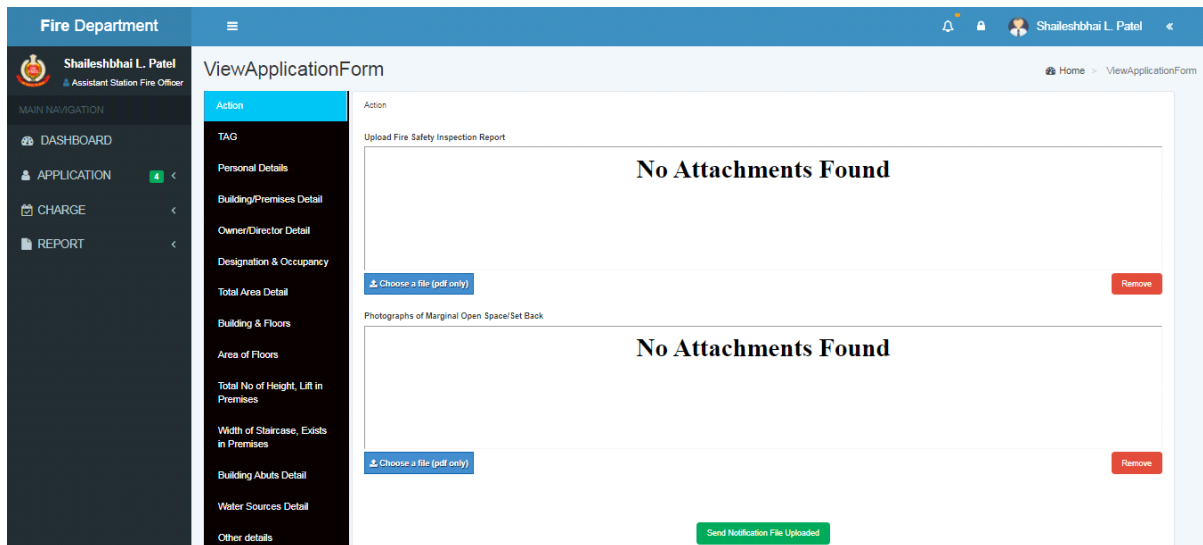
Fire Department

Shaileshbhai L. Patel

Shaileshbhai L. Patel
Assistant Station Fire Officer

MAIN NAVIGATION

DASHBOARD
APPLICATION 4
CHARGE
REPORT

ViewApplicationForm

Home > ViewApplicationForm

Action
TAG
Personal Details
Building/Premises Detail
Owner/Director Detail
Designation & Occupancy
Total Area Detail
Building & Floors
Area of Floors
Total No of Height, Lift in Premises
Width of Staircase, Exists in Premises
Building Abuts Detail
Water Sources Detail
Other details

Action

Upload Fire Safety Inspection Report

No Attachments Found

Choose a file (pdf only)
Remove

Photographs of Marginal Open Space/Set Back

No Attachments Found

Choose a file (pdf only)
Remove

Send Notification File Uploaded